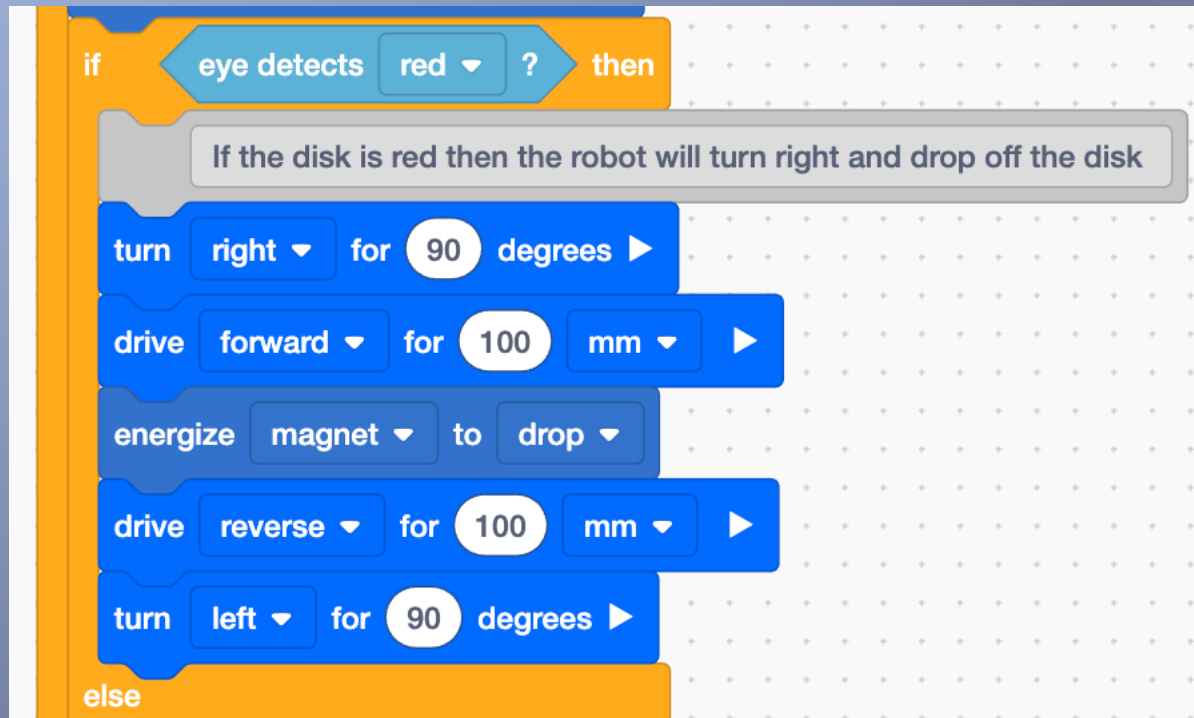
if eye detects red ▾ ? then

If the disk is red then the robot will turn right and drop off the disk

turn right ▾ for 90 degrees ▶

drive forward ▾ for 100 mm ▾ ▶

energize magnet ▾ to drop ▾

drive reverse ▾ for 100 mm ▾ ▶

turn left ▾ for 90 degrees ▶

else